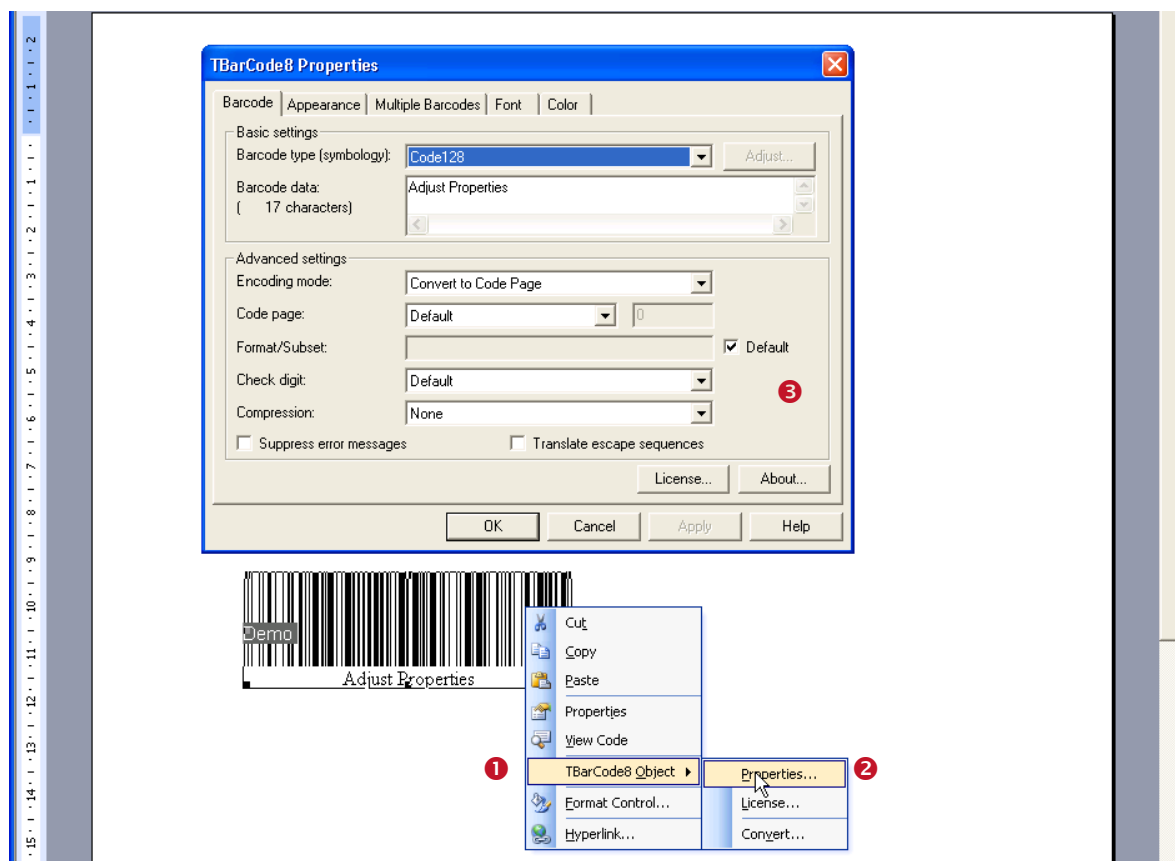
TBarCode8 Properties

Barcode | Appearance | Multiple Barcodes | Font | Color

Basic settings
Barcode type (symbology): Code128
Adjust...
Barcode data:
( 17 characters)
Adjust Properties

Advanced settings
Encoding mode: Convert to Code Page
Code page: Default
0
Format/Subset:
Default
Check digit: Default
Compression: None
Suppress error messages
Translate escape sequences

License... About...

OK Cancel Apply Help

Demo
Adjust Properties

Cut
Copy
Paste
Properties
View Code
TBarCode8 Object
Format Control...
Hyperlink...

Properties...
License...
Convert...

1 2 3